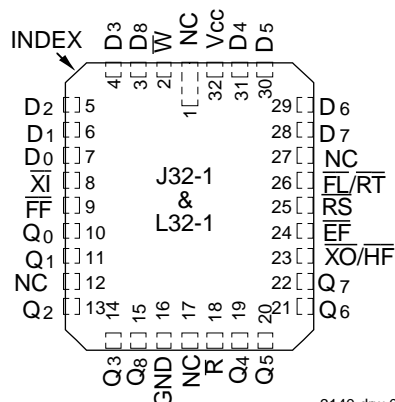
INDEX

D3 D8 $\overline{W}$ NC Vcc D4 D5

4 3 2 1 32 31 30

D2 5
D1 6
D0 7
$\overline{XI}$ 8
$\overline{FF}$ 9
Q0 10
Q1 11
NC 12
Q2 13

J32-1
&
L32-1

29 D6
28 D7
27 NC
26 $\overline{FL}/\overline{RT}$
25 $\overline{RS}$
24 $\overline{EF}$
23 $\overline{XO}/\overline{HF}$
22 Q7
21 Q6

14 15 16 17 18 19 20

Q3 Q8 GND NC $\overline{R}$ Q4 Q5

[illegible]